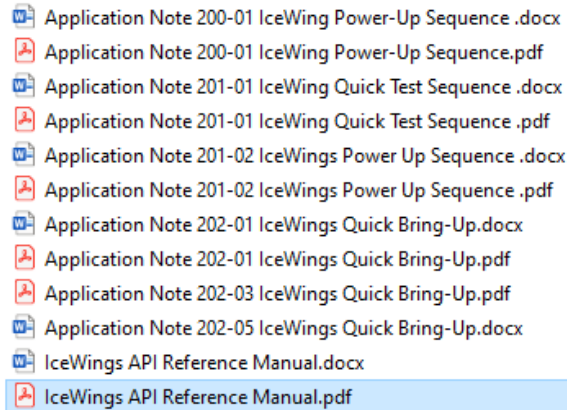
Application Note 200-01 IceWing Power-Up Sequence .docx
Application Note 200-01 IceWing Power-Up Sequence.pdf
Application Note 201-01 IceWing Quick Test Sequence .docx
Application Note 201-01 IceWing Quick Test Sequence .pdf
Application Note 201-02 IceWings Power Up Sequence .docx
Application Note 201-02 IceWings Power Up Sequence .pdf
Application Note 202-01 IceWings Quick Bring-Up.docx
Application Note 202-01 IceWings Quick Bring-Up.pdf
Application Note 202-03 IceWings Quick Bring-Up.pdf
Application Note 202-05 IceWings Quick Bring-Up.docx
IceWings API Reference Manual.docx
IceWings API Reference Manual.pdf